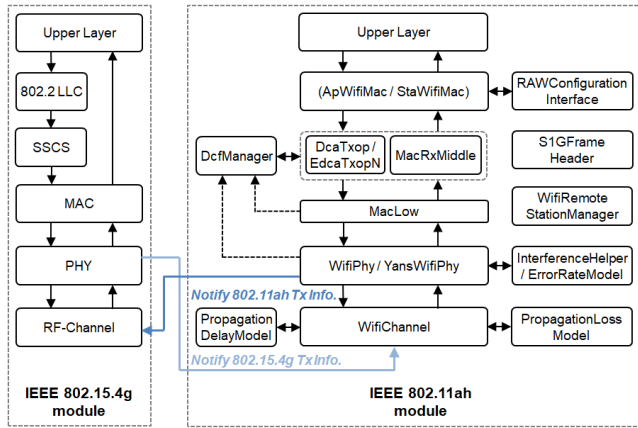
Upper Layer

802.2 LLC

SSCS

MAC

PHY

RF-Channel

IEEE 802.15.4g module

Upper Layer

(ApWifiMac / StaWifiMac)

RAWConfiguration Interface

DcfManager

DcaTxop / EdcaTxopN

MacRxMiddle

S1GFrame Header

WifiRemote StationManager

MacLow

WifiPhy / YansWifiPhy

InterferenceHelper / ErrorRateModel

Notify 802.11ah Tx Info.

Propagation DelayModel

WifiChannel

PropagationLoss Model

Notify 802.15.4g Tx Info.

IEEE 802.11ah module